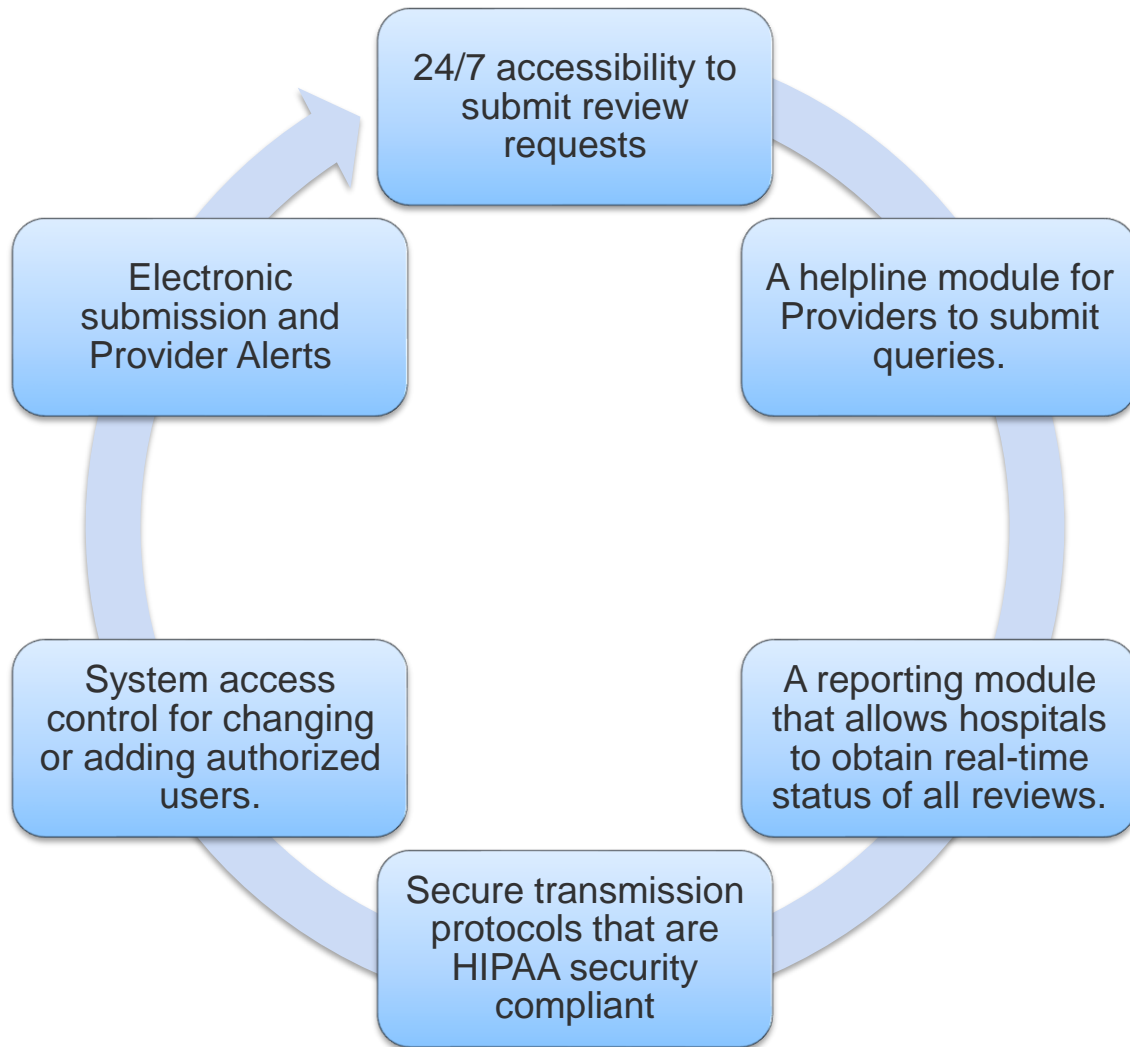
24/7 accessibility to submit review requests

A helpline module for Providers to submit queries.

A reporting module that allows hospitals to obtain real-time status of all reviews.

Secure transmission protocols that are HIPAA security compliant

System access control for changing or adding authorized users.

Electronic submission and Provider Alerts